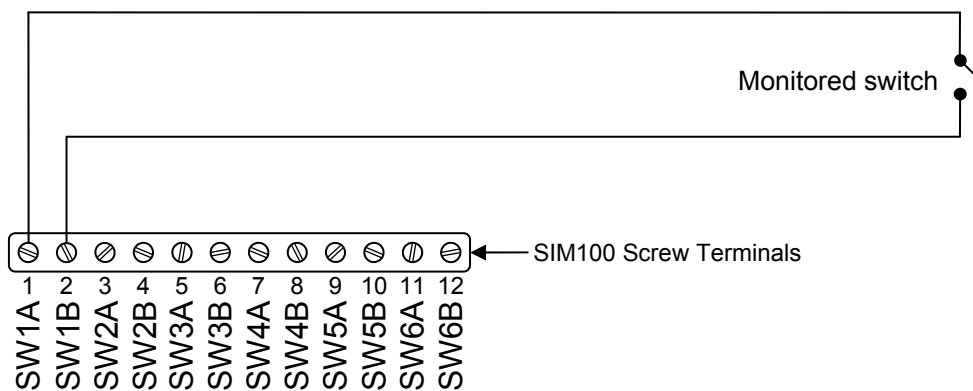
Monitored switch

SIM100 Screw Terminals

| 1 | 2 | 3 | 4 | 5 | 6 | 7 | 8 | 9 | 10 | 11 | 12 |
|---|---|---|---|---|---|---|---|---|---|---|---|
| SW1A | SW1B | SW2A | SW2B | SW3A | SW3B | SW4A | SW4B | SW5A | SW5B | SW6A | SW6B |